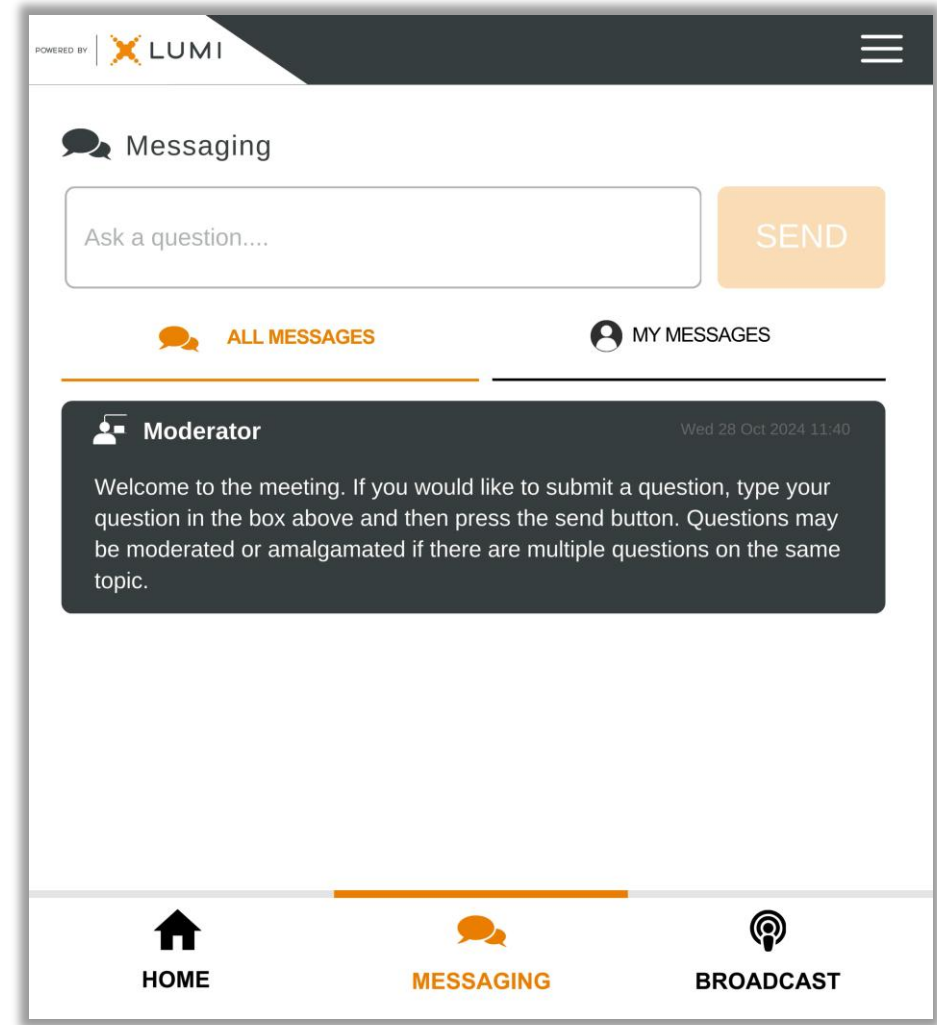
POWERED BY LUMI

Messaging

Ask a question....

SEND

ALL MESSAGES

MY MESSAGES

Moderator

Wed 28 Oct 2024 11:40

Welcome to the meeting. If you would like to submit a question, type your question in the box above and then press the send button. Questions may be moderated or amalgamated if there are multiple questions on the same topic.

HOME

MESSAGING

BROADCAST